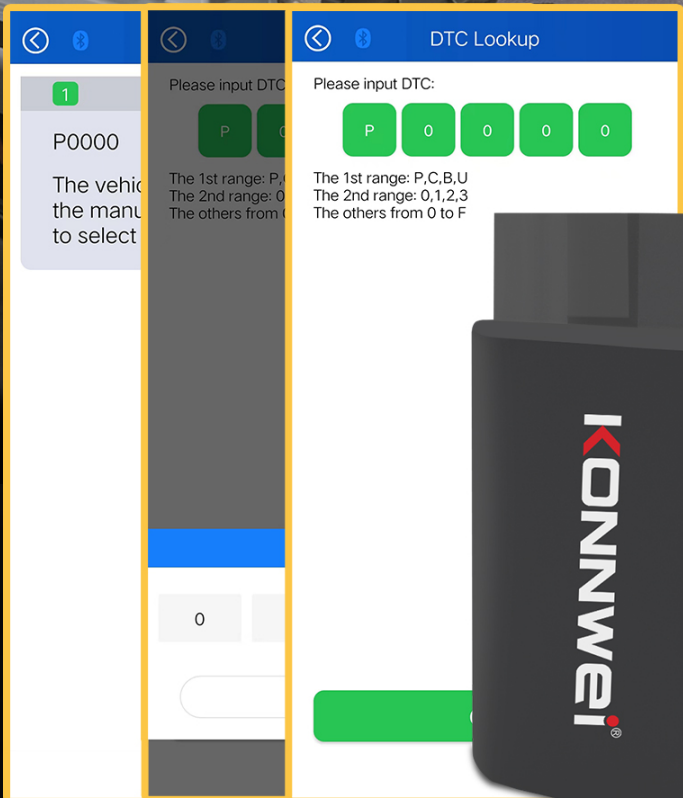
1

P0000

The vehic
the manu
to select

Please input DTC

P 0

The 1st range: P,
The 2nd range: 0
The others from

0

DTC Lookup

Please input DTC:

P 0 0 0 0

The 1st range: P,C,B,U
The 2nd range: 0,1,2,3
The others from 0 to F

KONNWEI®